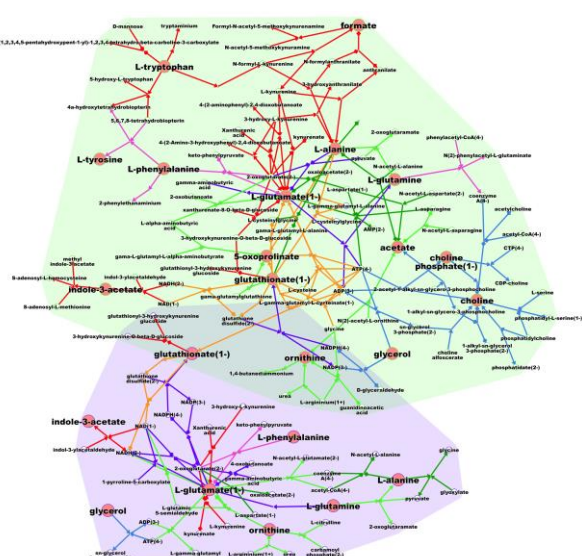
D-mannose
tryptaminium
Formyl-N-acetyl-5-methoxykynurenamine
formate
1,2,3,4,5-pentahydroxypent-1-yl)-1,2,3,4-tetrahydro-beta-carboline-3-carboxylate
N-acetyl-5-methoxykynuramine
L-tryptophan
N-formyl-L-kynurenine
N-formylanthranilate
anthranilate
5-hydroxy-L-tryptophan
L-kynurenine
4a-hydroxytetrahydrobiopterin
3-hydroxyanthranilate
5,6,7,8-tetrahydrobiopterin
4-(2-aminophenyl)-2,4-dioxobutanoate
3-hydroxy-L-kynurenine
L-tyrosine
Xanthurenic acid
kynurenate
4-(2-Amino-3-hydroxyphenyl)-2,4-dioxobutanoate
L-alanine
2-oxoglutarate
phenylacetyl-CoA(4-)
keto-phenylpyruvate
N(2)-phenylacetyl-L-glutaminate
L-phenylalanine
2-oxoglutarate
pyruvate
N-acetyl-L-alanine
gamma-aminobutyric acid
oxaloacetate(2-)
L-glutamine
coenzyme A(4-)
2-oxobutanoate
L-glutamate(1-)
L-aspartate(1-)
N-acetyl-L-aspartate(2-)
acetylcholine
2-phenylethanaminium
xanthurenate-8-O-beta-D-glucoside
L-gamma-glutamyl-L-alanine
L-asparagine
acetyl-CoA(4-)
L-alpha-aminobutyric acid
L-cysteinylglycine
L-gamma-glutamylglycine
AMP(2-)
N-acetyl-L-asparagine
CTP(4-)
3-hydroxykynurenine-O-beta-D-glucoside
methyl indole-3-acetate
gamma-L-glutamyl-L-alpha-aminobutyrate
5-oxoprolinate
acetate
choline phosphate(1-)
CDP-choline
S-adenosyl-L-homocysteine
glutathionyl-3-hydroxykynurenine glucoside
glutathionate(1-)
ATP(4-)
2-acetyl-1-alkyl-sn-glycero-3-phosphocholine
choline
L-serine
NADPH(3-)
indol-3-ylacetaldehyde
gamma-glutamylglutathione
ADP(3-)
L-cysteine
L-gamma-glutamyl-L-cysteinate(1-)
indole-3-acetate
1-alkyl-sn-glycero-3-phosphocholine
phosphatidyl-L-serine(1-)
NAD(1-)
S-adenosyl-L-methionine
NADH(2-)
glutathione disulfide(2-)
N(2)-acetyl-L-ornithine
sn-glycerol 3-phosphate(2-)
phosphatidylcholine
glutathionyl-3-hydroxykynurenine glucoside
choline alfoscerate
1-alkyl-sn-glycerol 3-phosphate(2-)
3-hydroxykynurenine-O-beta-D-glucoside
glycerol
phosphatidate(2-)
glutathionate(1-)
ornithine
1,4-butanediammonium
NADP(3-)
glutathione disulfide(2-)
D-glyceraldehyde
urea
L-argininium(1+)
guanidinoacetic acid
NADP(3-)
NADPH(4-)
3-hydroxy-L-kynurenine
indole-3-acetate
NAD(1-)
Xanthurenic acid
keto-phenylpyruvate
L-phenylalanine
indol-3-ylacetaldehyde
NADH
2-oxoglutarate(2-)
4-oxobutanoate
N-acetyl-L-glutamine
N-acetyl-L-alanine
glycine
1-pyrroline-5-carboxylate
gamma-aminobutyric acid
coenzyme A(4-)
L-alanine
L-glutamate(1-)
oxaloacetate(2-)
acetyl-CoA(4-)
glyoxylate
L-glutamate 5-semialdehyde
L-glutamine
pyruvate
glycerol
ADP(3-)
L-aspartate(1-)
L-kynurenine
L-citrulline
2-oxoglutarate
ATP(4-)
ornithine
sn-glycerol
L-gamma-glutamyl
L-argininium(1+)
urea
carbamoyl phosphate(2-)